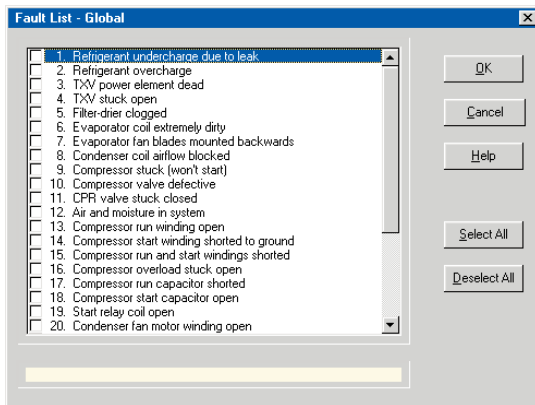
Fault List - Global

1. Refrigerant undercharge due to leak
2. Refrigerant overcharge
3. TXV power element dead
4. TXV stuck open
5. Filter-drier clogged
6. Evaporator coil extremely dirty
7. Evaporator fan blades mounted backwards
8. Condenser coil airflow blocked
9. Compressor stuck (won't start)
10. Compressor valve defective
11. CPR valve stuck closed
12. Air and moisture in system
13. Compressor run winding open
14. Compressor start winding shorted to ground
15. Compressor run and start windings shorted
16. Compressor overload stuck open
17. Compressor run capacitor shorted
18. Compressor start capacitor open
19. Start relay coil open
20. Condenser fan motor winding open

OK

Cancel

Help

Select All

Deselect All